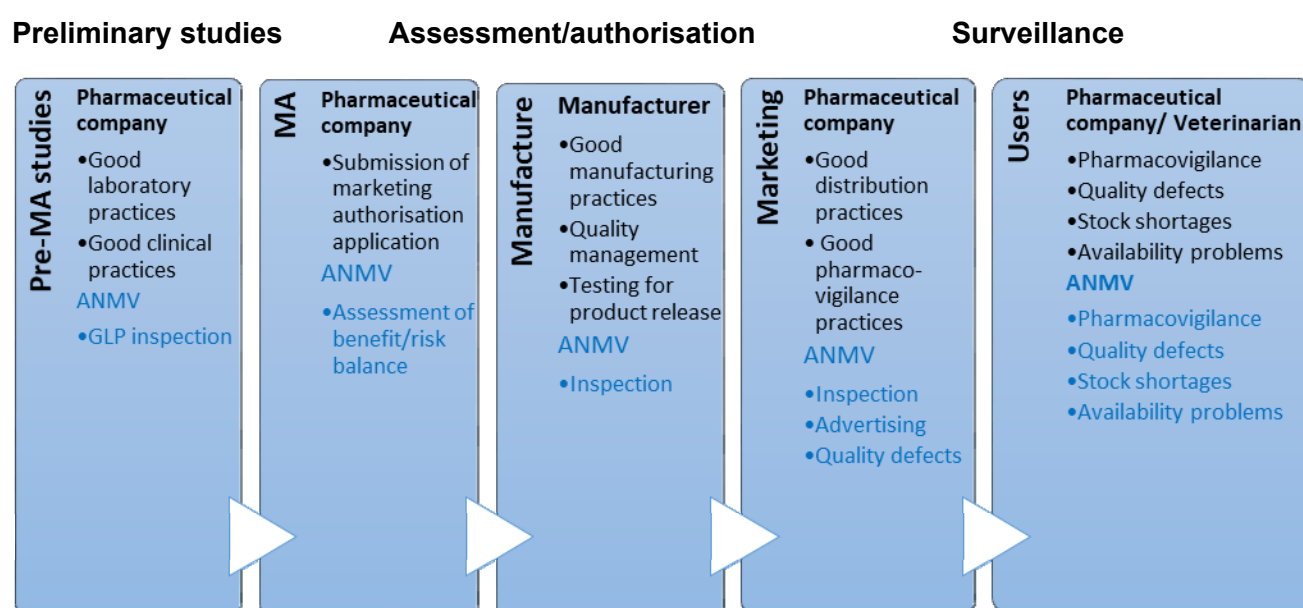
Preliminary studies

Assessment/authorisation

Surveillance

Pre-MA studies

Pharmaceutical company

•Good laboratory practices

•Good clinical practices

ANMV

•GLP inspection

MA

Pharmaceutical company

•Submission of marketing authorisation application

ANMV

•Assessment of benefit/risk balance

Manufacture

Manufacturer

•Good manufacturing practices

•Quality management

•Testing for product release

ANMV

•Inspection

Marketing

Pharmaceutical company

•Good distribution practices

• Good pharmaco-vigilance practices

ANMV

•Inspection

•Advertising

•Quality defects

Users

Pharmaceutical company/ Veterinarian

•Pharmacovigilance

•Quality defects

•Stock shortages

•Availability problems

ANMV

•Pharmacovigilance

•Quality defects

•Stock shortages

•Availability problems